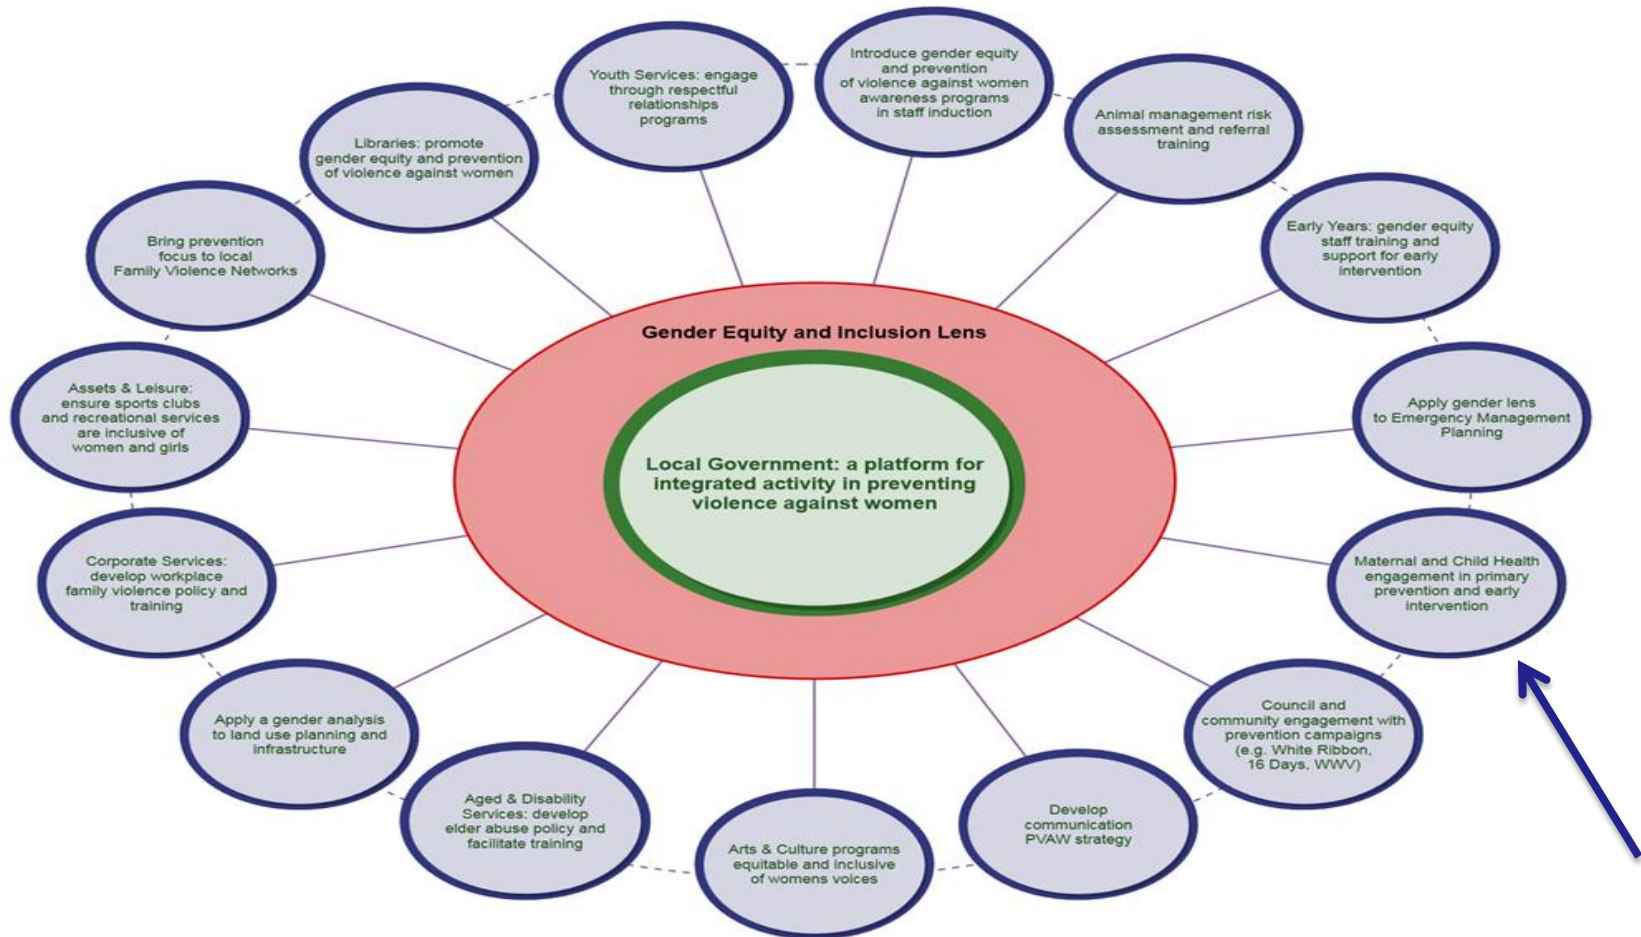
Gender Equity and Inclusion Lens

Local Government: a platform for integrated activity in preventing violence against women

Youth Services: engage through respectful relationships programs

Introduce gender equity and prevention of violence against women awareness programs in staff induction

Animal management risk assessment and referral training

Early Years: gender equity staff training and support for early intervention

Apply gender lens to Emergency Management Planning

Maternal and Child Health engagement in primary prevention and early intervention

Council and community engagement with prevention campaigns (e.g. White Ribbon, 16 Days, WWV)

Develop communication PVAW strategy

Arts & Culture programs equitable and inclusive of womens voices

Aged & Disability Services: develop elder abuse policy and facilitate training

Apply a gender analysis to land use planning and infrastructure

Corporate Services: develop workplace family violence policy and training

Assets & Leisure: ensure sports clubs and recreational services are inclusive of women and girls

Bring prevention focus to local Family Violence Networks

Libraries: promote gender equity and prevention of violence against women